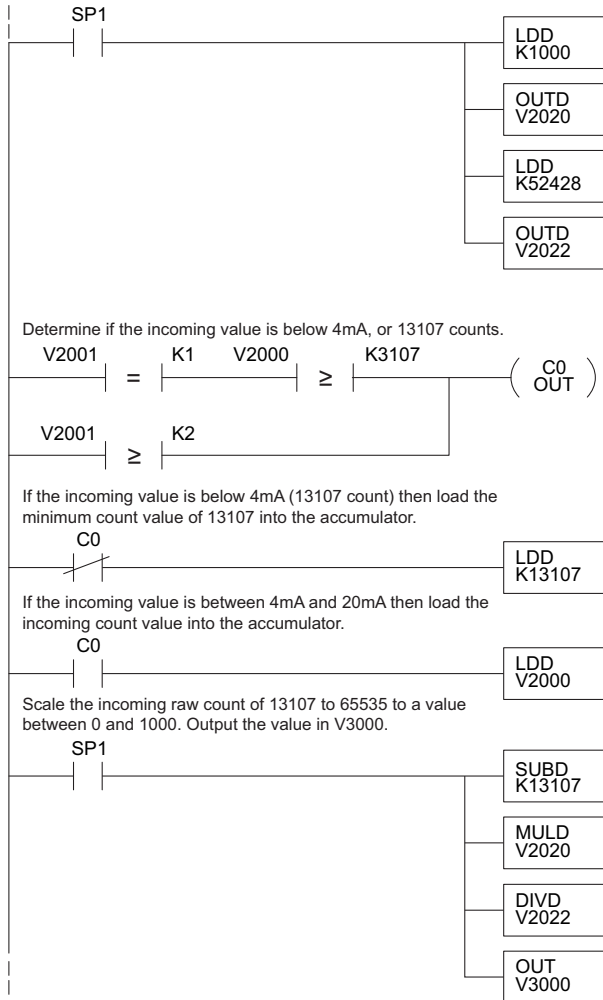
SP1

LDD K1000

OUTD V2020

LDD K52428

OUTD V2022

Determine if the incoming value is below 4mA, or 13107 counts.

V2001 = K1 V2000 ≥ K3107

C0 OUT

V2001 ≥ K2

If the incoming value is below 4mA (13107 count) then load the minimum count value of 13107 into the accumulator.

C0

LDD K13107

If the incoming value is between 4mA and 20mA then load the incoming count value into the accumulator.

C0

LDD V2000

Scale the incoming raw count of 13107 to 65535 to a value between 0 and 1000. Output the value in V3000.

SP1

SUBD K13107

MULD V2020

DIVD V2022

OUT V3000